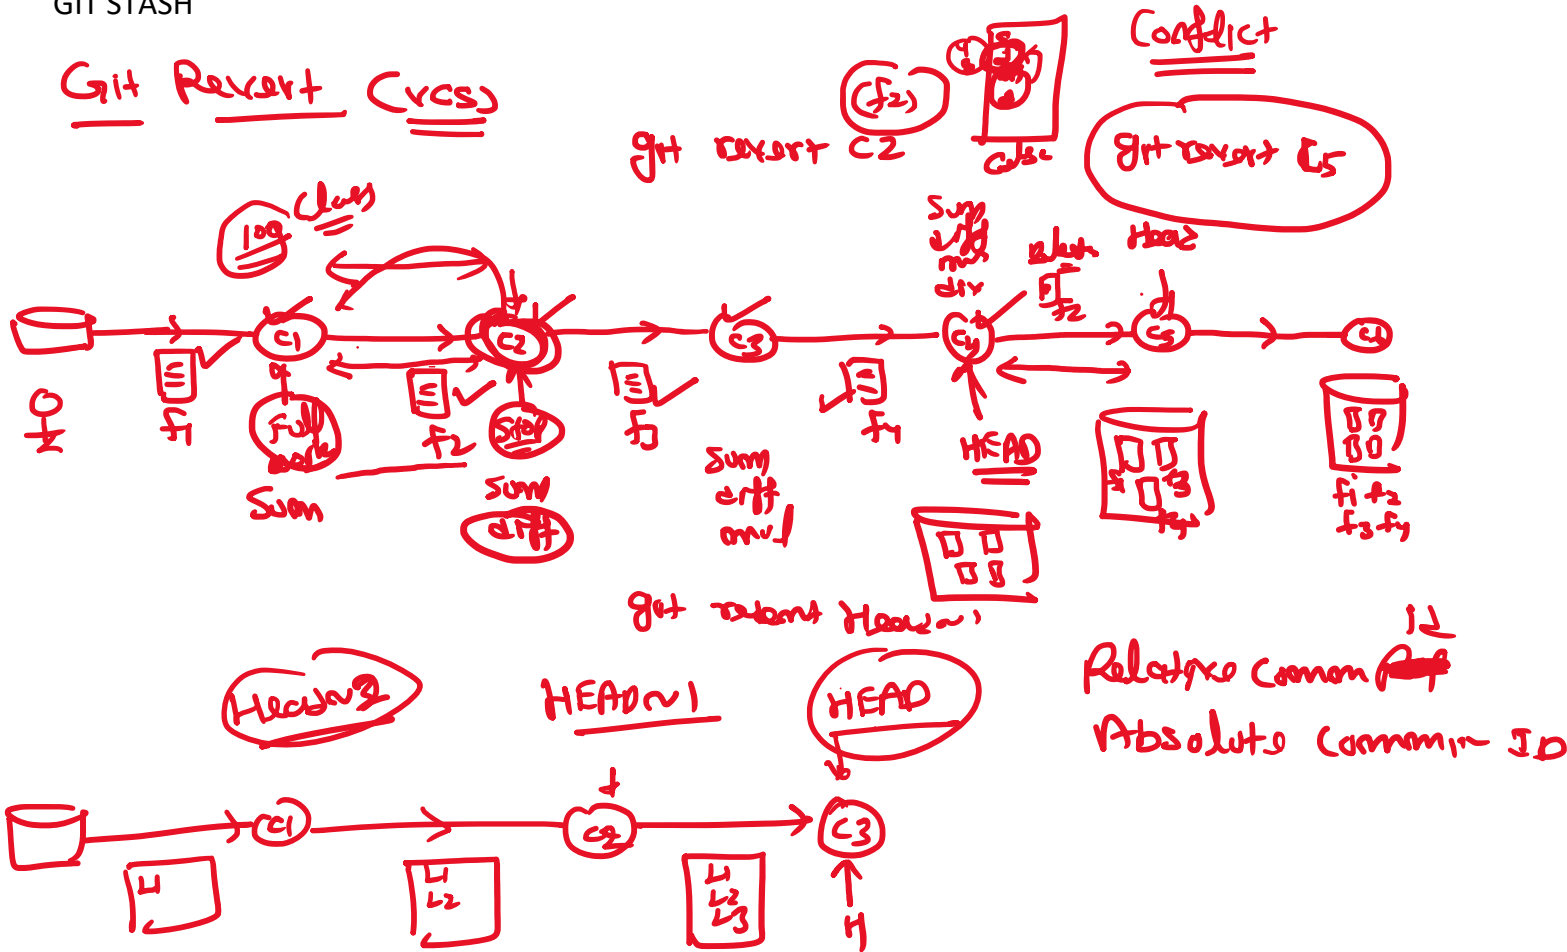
GIT STASH

Git Revert (vcs)

git revert C2

(f2)

C4 C5

Conflict

git revert C5

log
Clues

C1
C2
C3
C4
C5
C6

f1
f2
f3
f4

Full
Sum

Stat
sum
diff

sum
diff
and

sum
diff
min
dir

Blah
f1
f2

Head

HEAD

f1 f2
f3 f4

git revert HEAD~1

12

Relative comm

Absolute commit ID

Head~2

HEAD~1

HEAD

C1
C2
C3

L1

L1
L2

L1
L2
L3

H